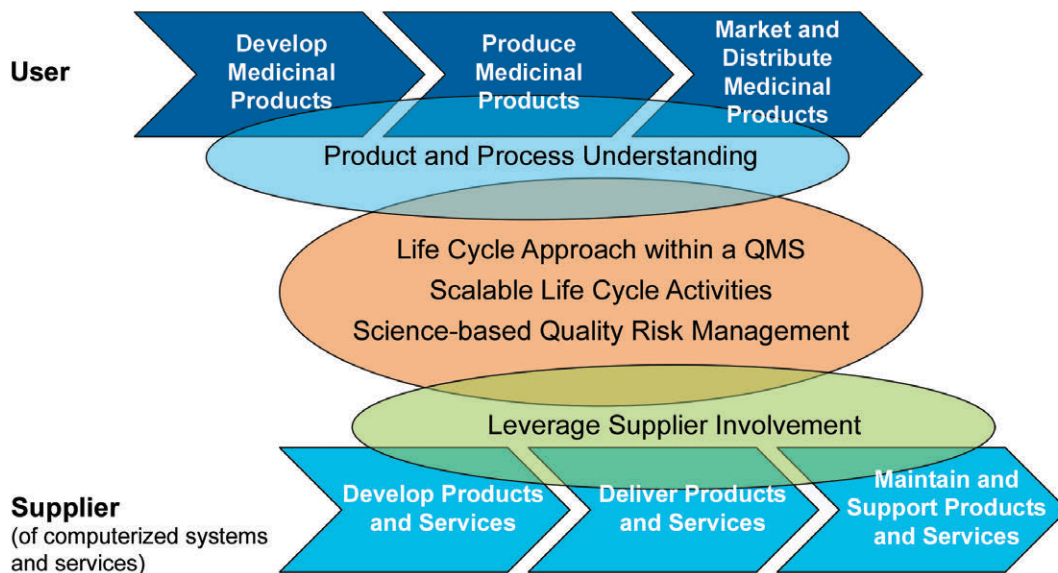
User

Develop Medicinal Products

Produce Medicinal Products

Market and Distribute Medicinal Products

Product and Process Understanding

Life Cycle Approach within a QMS
Scalable Life Cycle Activities
Science-based Quality Risk Management

Leverage Supplier Involvement

Supplier
(of computerized systems and services)

Develop Products and Services

Deliver Products and Services

Maintain and Support Products and Services